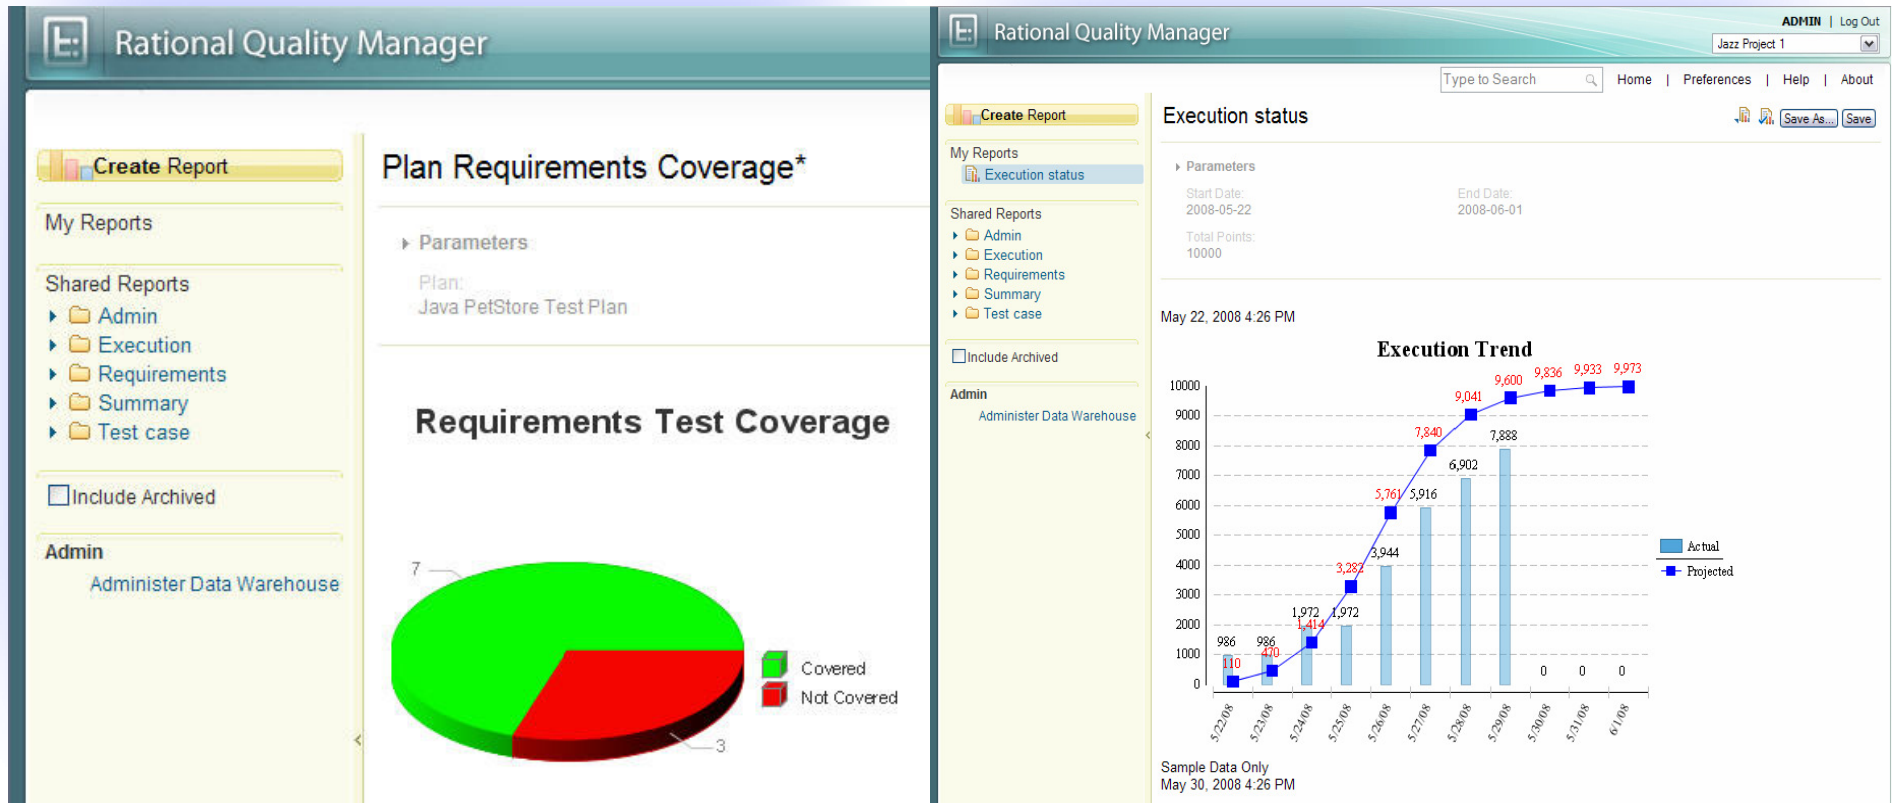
Rational Quality Manager

Create Report

My Reports

Shared Reports
Admin
Execution
Requirements
Summary
Test case

Include Archived

Admin
Administer Data Warehouse

Plan Requirements Coverage*

Parameters

Plan:
Java PetStore Test Plan

Requirements Test Coverage

7

3

Covered
Not Covered

Rational Quality Manager

ADMIN | Log Out
Jazz Project 1

Type to Search
Home | Preferences | Help | About

Create Report

My Reports
Execution status

Shared Reports
Admin
Execution
Requirements
Summary
Test case

Include Archived

Admin
Administer Data Warehouse

Execution status

Save As... Save

Parameters

Start Date:
2008-05-22

End Date:
2008-06-01

Total Points:
10000

May 22, 2008 4:26 PM

Execution Trend

| Date | Actual | Projected |
|---|---|---|
| 5/22/08 | 986 | 110 |
| 5/23/08 | 986 | 470 |
| 5/24/08 | 1,972 | 1,414 |
| 5/25/08 | 1,972 | 3,282 |
| 5/26/08 | 3,944 | 5,761 |
| 5/27/08 | 5,916 | 7,840 |
| 5/28/08 | 6,902 | 9,041 |
| 5/29/08 | 7,888 | 9,600 |
| 5/30/08 | 0 | 9,836 |
| 5/31/08 | 0 | 9,933 |
| 6/1/08 | 0 | 9,973 |

10000
9000
8000
7000
6000
5000
4000
3000
2000
1000
0

Actual
Projected

Sample Data Only
May 30, 2008 4:26 PM